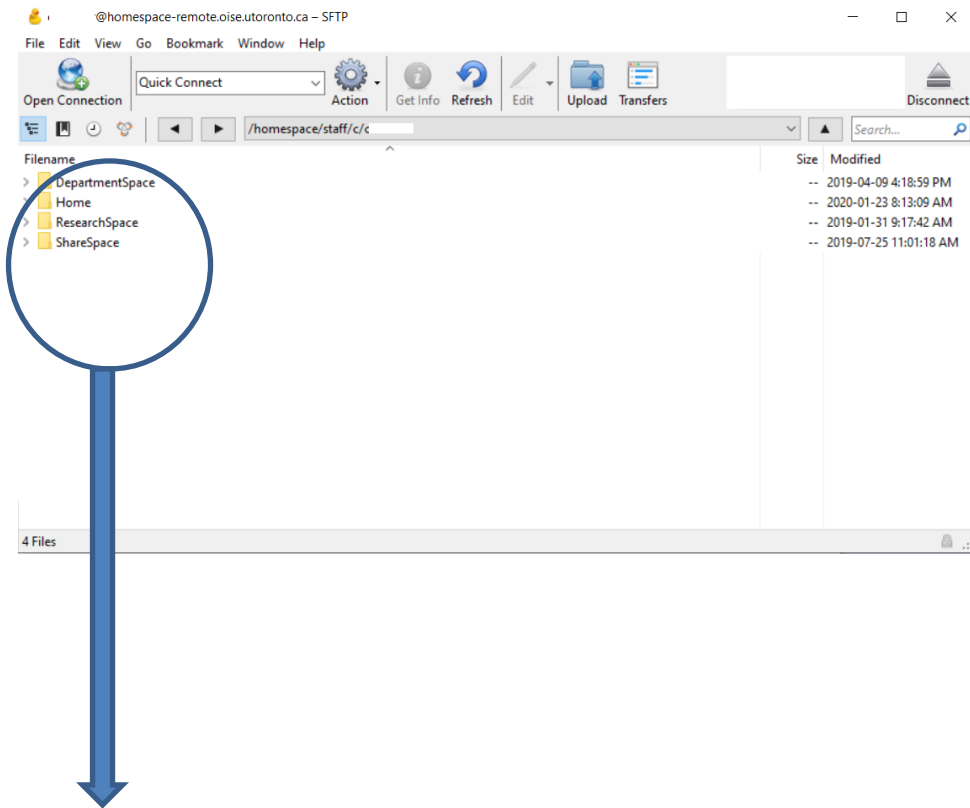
@homespace-remote.oise.utoronto.ca – SFTP

File Edit View Go Bookmark Window Help

Open Connection Quick Connect Action Get Info Refresh Edit Upload Transfers Disconnect

/homespace/staff/c/c

Search...

| Filename | Size | Modified |
|---|---|---|
| DepartmentSpace | -- | 2019-04-09 4:18:59 PM |
| Home | -- | 2020-01-23 8:13:09 AM |
| ResearchSpace | -- | 2019-01-31 9:17:42 AM |
| ShareSpace | -- | 2019-07-25 11:01:18 AM |

4 Files